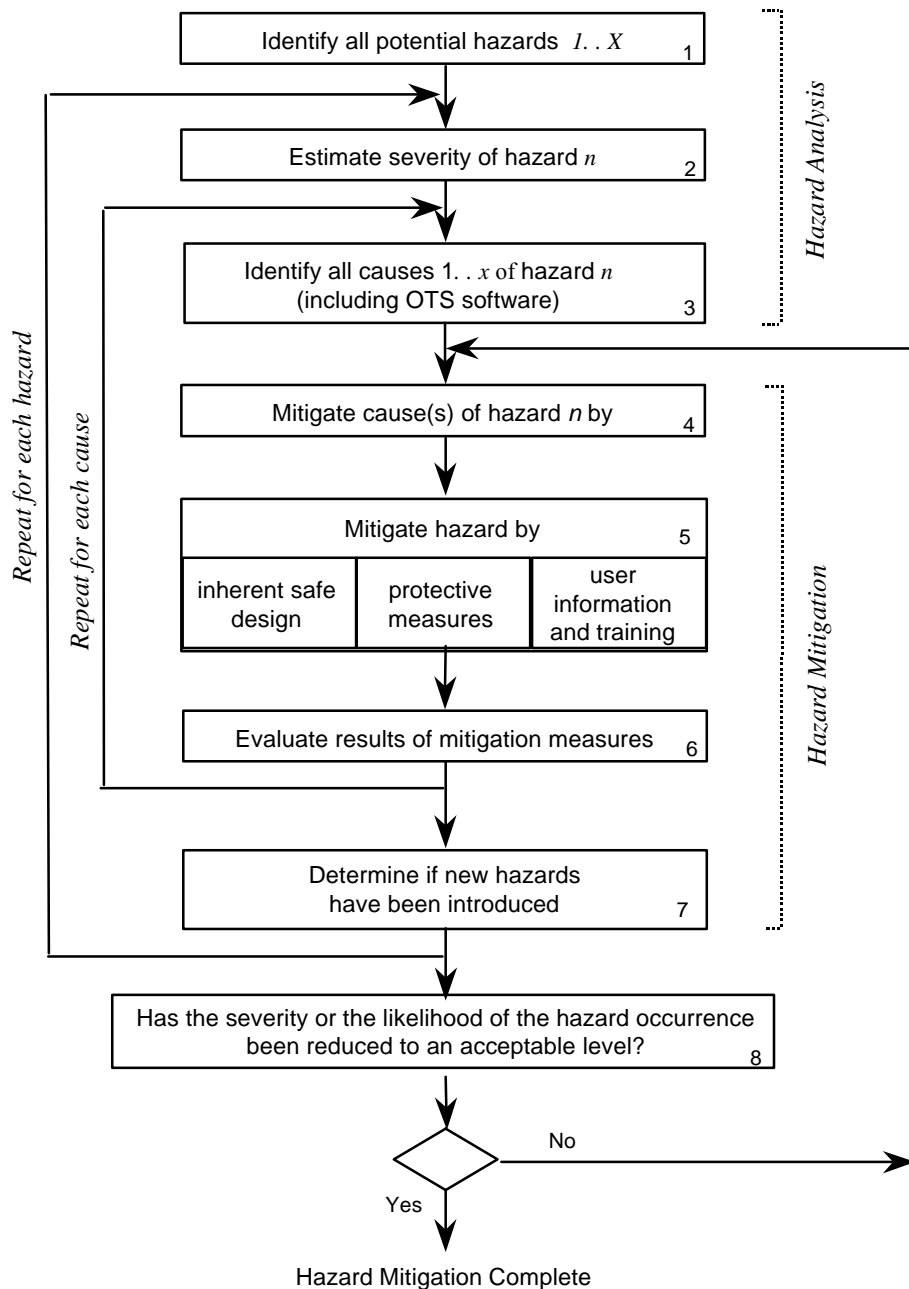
Identify all potential hazards *1. . X* 1

Hazard Analysis

Estimate severity of hazard *n* 2

Identify all causes 1. . *x* of hazard *n* (including OTS software) 3

Repeat for each hazard

Repeat for each cause

Mitigate cause(s) of hazard *n* by 4

Mitigate hazard by 5

| inherent safe design | protective measures | user information and training |
|---|---|---|

Hazard Mitigation

Evaluate results of mitigation measures 6

Determine if new hazards have been introduced 7

Has the severity or the likelihood of the hazard occurrence been reduced to an acceptable level? 8

No

Yes

Hazard Mitigation Complete